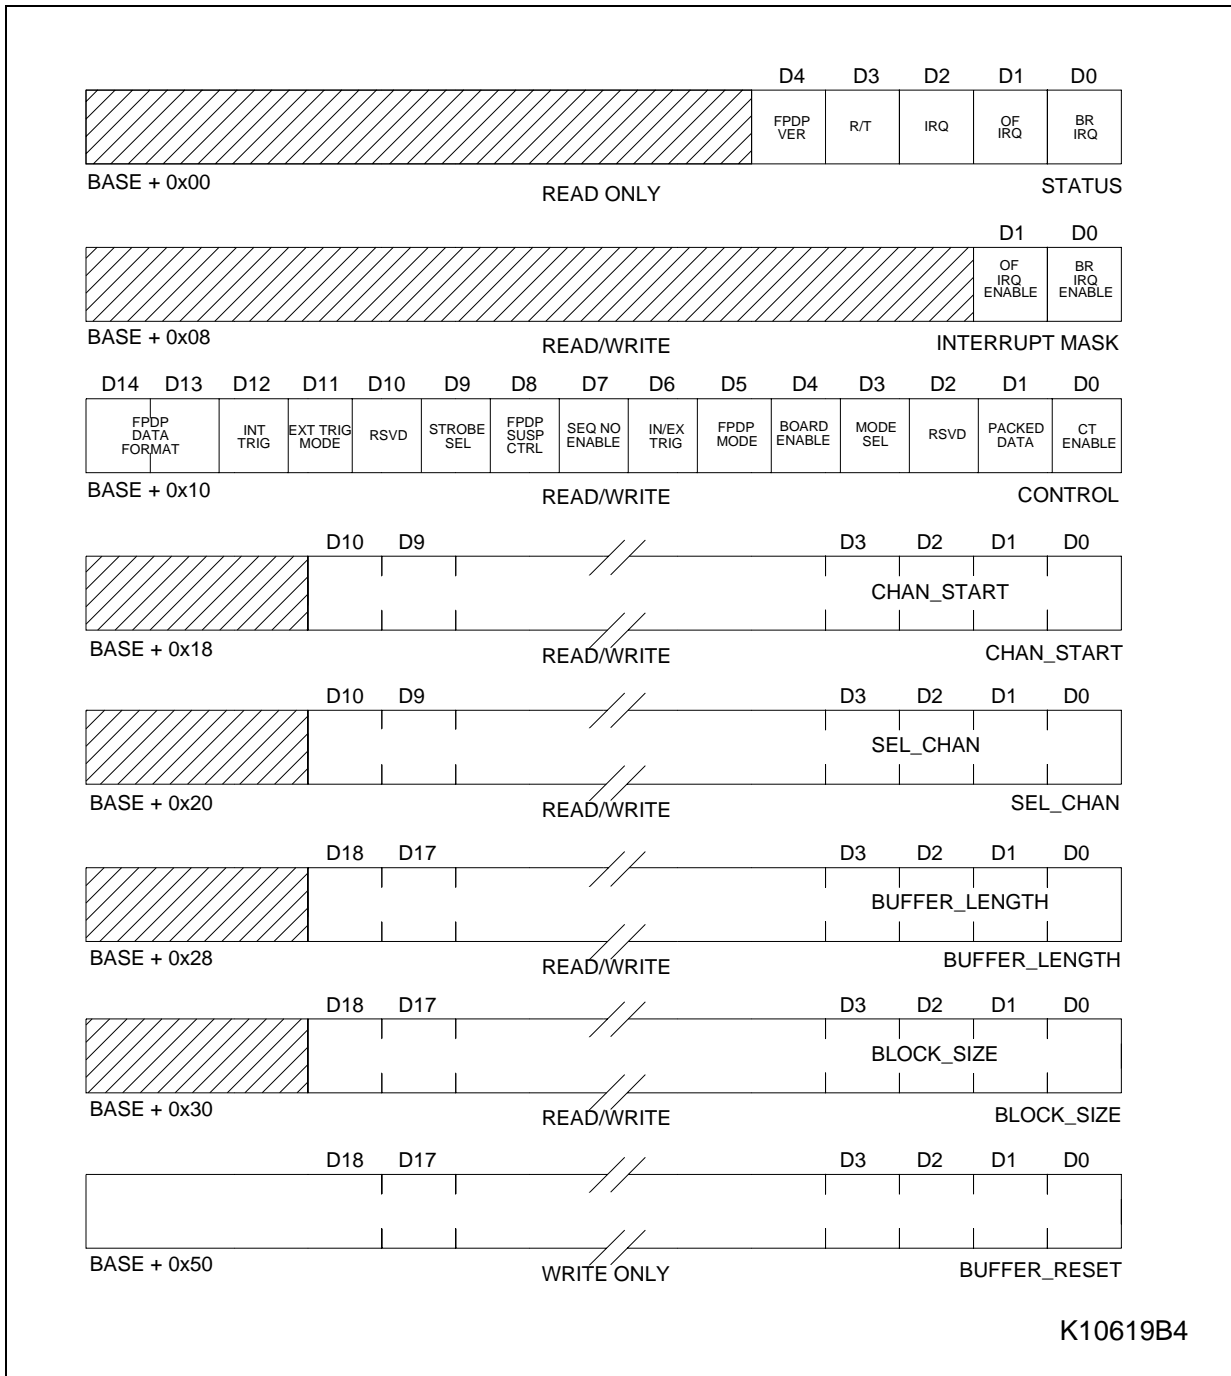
D4 D3 D2 D1 D0

FPDP VER | R/T | IRQ | OF IRQ | BR IRQ

BASE + 0x00 READ ONLY STATUS

D1 D0

OF IRQ ENABLE | BR IRQ ENABLE

BASE + 0x08 READ/WRITE INTERRUPT MASK

D14 D13 D12 D11 D10 D9 D8 D7 D6 D5 D4 D3 D2 D1 D0

| FPDP DATA FORMAT | INT TRIG | EXT TRIG MODE | RSVD | STROBE SEL | FPDP SUSP CTRL | SEQ NO ENABLE | IN/EX TRIG | FPDP MODE | BOARD ENABLE | MODE SEL | RSVD | PACKED DATA | CT ENABLE |
|---|---|---|---|---|---|---|---|---|---|---|---|---|---|

BASE + 0x10 READ/WRITE CONTROL

D10 D9 D3 D2 D1 D0

CHAN_START

BASE + 0x18 READ/WRITE CHAN_START

D10 D9 D3 D2 D1 D0

SEL_CHAN

BASE + 0x20 READ/WRITE SEL_CHAN

D18 D17 D3 D2 D1 D0

BUFFER_LENGTH

BASE + 0x28 READ/WRITE BUFFER_LENGTH

D18 D17 D3 D2 D1 D0

BLOCK_SIZE

BASE + 0x30 READ/WRITE BLOCK_SIZE

D18 D17 D3 D2 D1 D0

BASE + 0x50 WRITE ONLY BUFFER_RESET

K10619B4